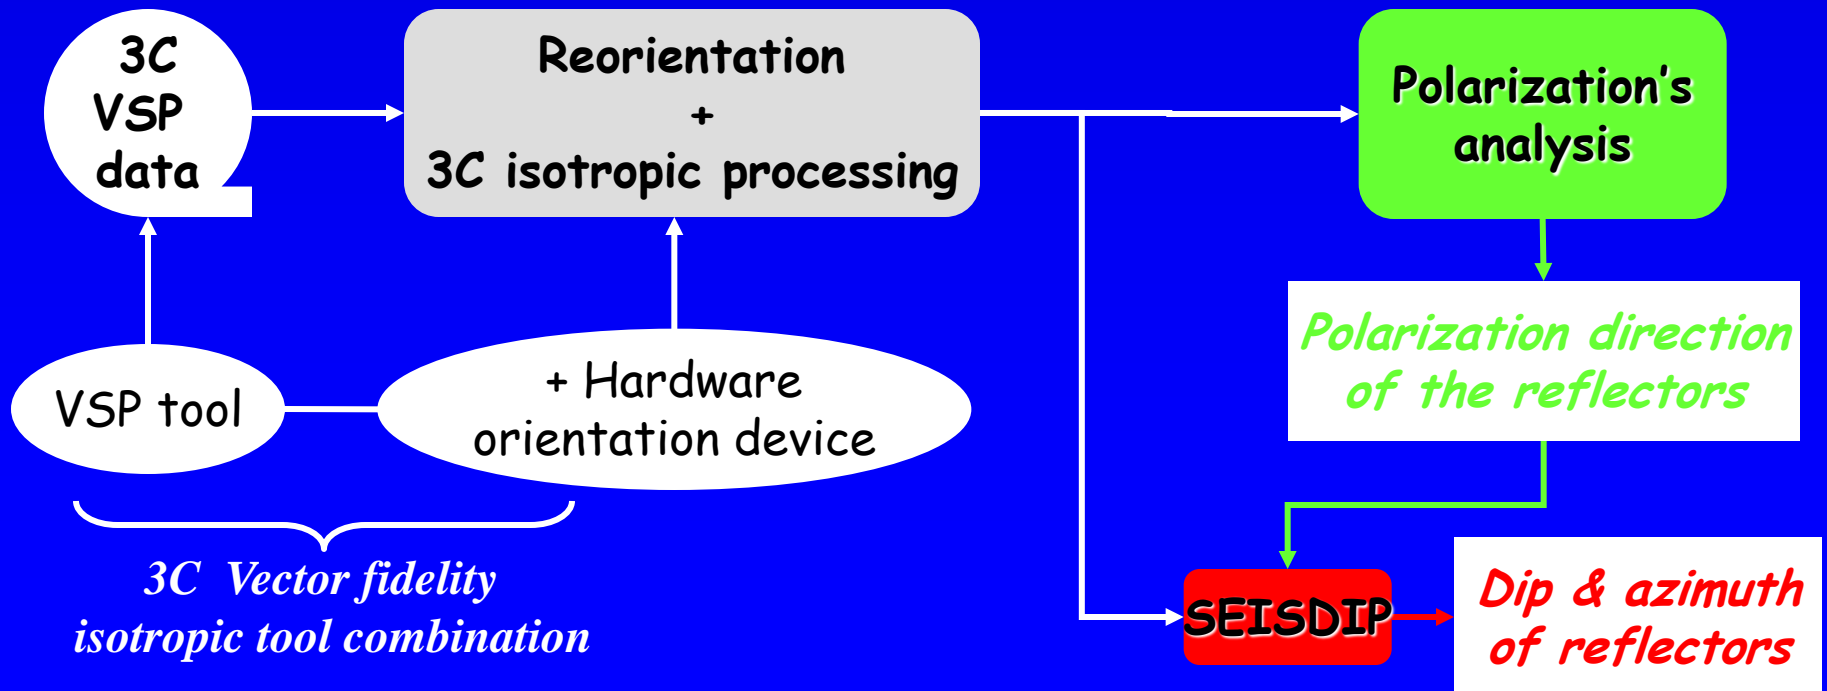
3C VSP data

Reorientation
+
3C isotropic processing

Polarization's analysis

Polarization direction of the reflectors

VSP tool

+ Hardware orientation device

3C Vector fidelity isotropic tool combination

SEISDIP

Dip & azimuth of reflectors